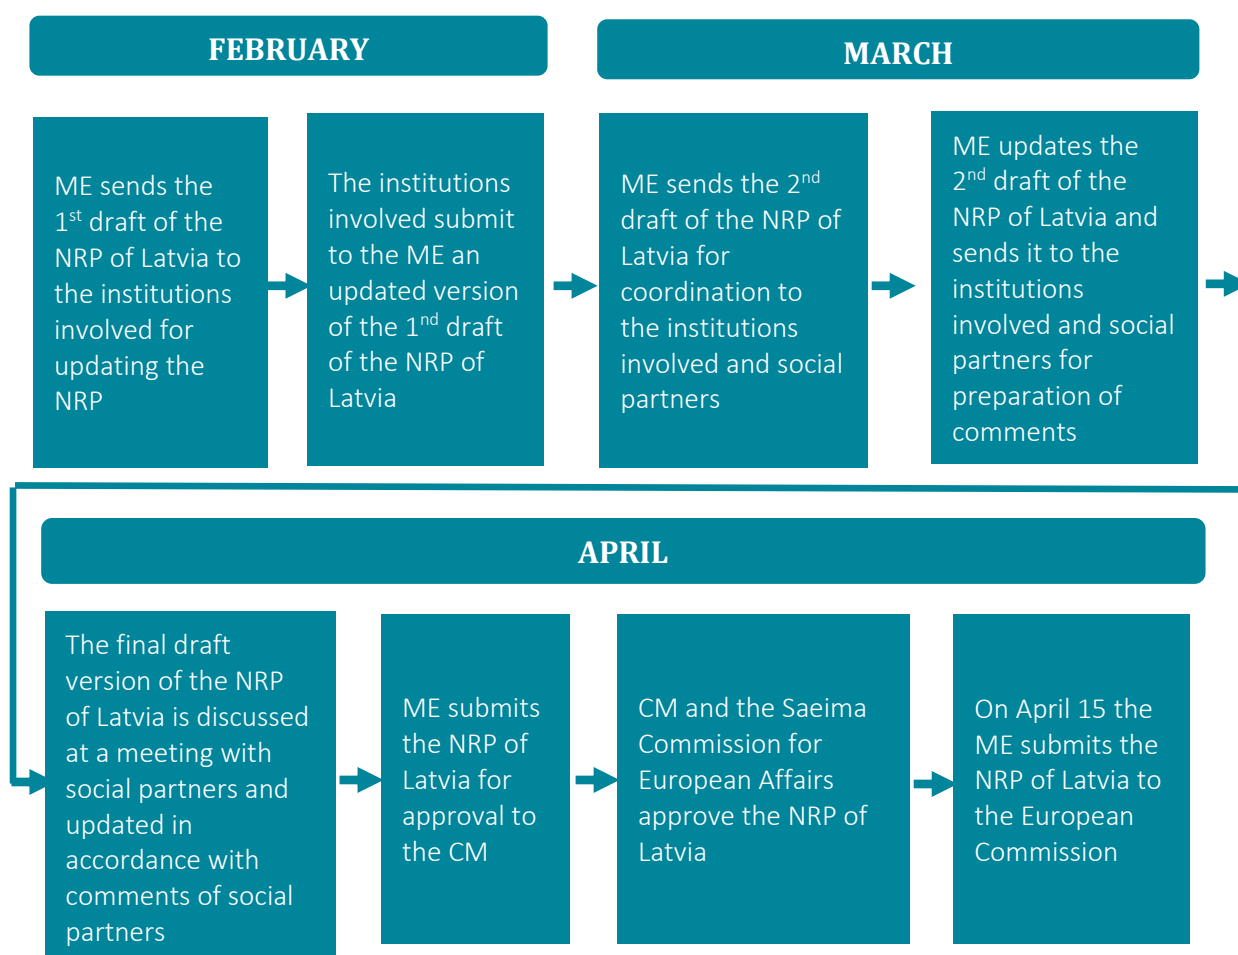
FEBRUARY

MARCH

ME sends the 1$^{st}$ draft of the NRP of Latvia to the institutions involved for updating the NRP

The institutions involved submit to the ME an updated version of the 1$^{nd}$ draft of the NRP of Latvia

ME sends the 2$^{nd}$ draft of the NRP of Latvia for coordination to the institutions involved and social partners

ME updates the 2$^{nd}$ draft of the NRP of Latvia and sends it to the institutions involved and social partners for preparation of comments

APRIL

The final draft version of the NRP of Latvia is discussed at a meeting with social partners and updated in accordance with comments of social partners

ME submits the NRP of Latvia for approval to the CM

CM and the Saeima Commission for European Affairs approve the NRP of Latvia

On April 15 the ME submits the NRP of Latvia to the European Commission